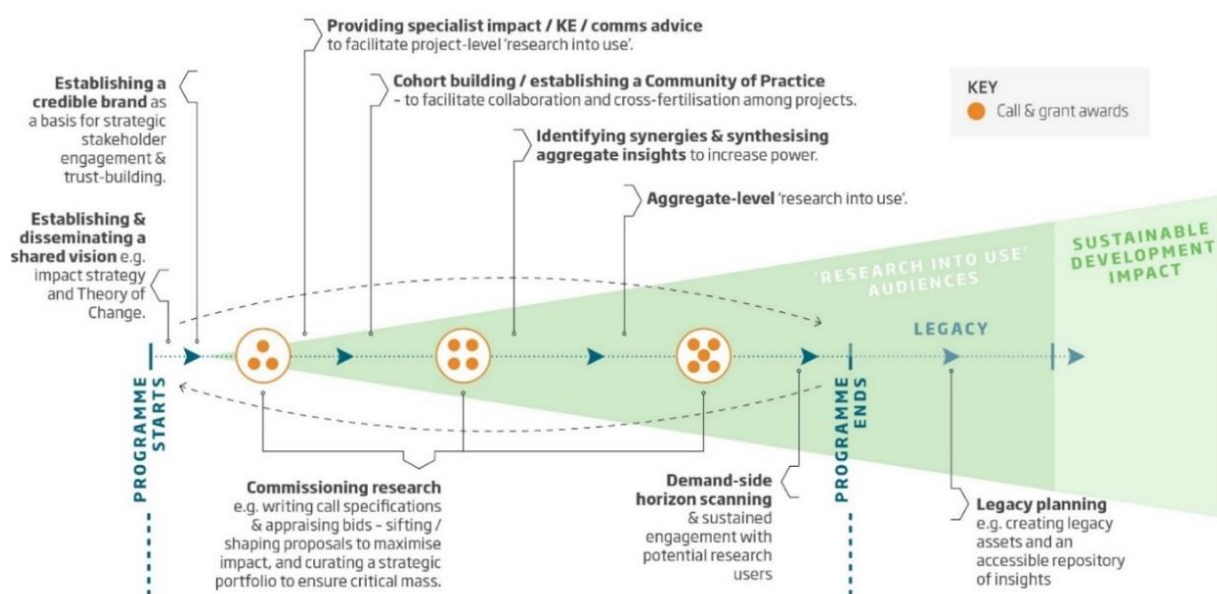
Establishing a credible brand as a basis for strategic stakeholder engagement & trust-building.

Establishing & disseminating a shared vision e.g. impact strategy and Theory of Change.

Providing specialist impact / KE / comms advice to facilitate project-level 'research into use'.

Cohort building / establishing a Community of Practice – to facilitate collaboration and cross-fertilisation among projects.

Identifying synergies & synthesising aggregate insights to increase power.

Aggregate-level 'research into use'.

KEY
Call & grant awards

'RESEARCH INTO USE' AUDIENCES

SUSTAINABLE DEVELOPMENT IMPACT

LEGACY

PROGRAMME STARTS

PROGRAMME ENDS

Commissioning research e.g. writing call specifications & appraising bids – sifting / shaping proposals to maximise impact, and curating a strategic portfolio to ensure critical mass.

Demand-side horizon scanning & sustained engagement with potential research users

Legacy planning e.g. creating legacy assets and an accessible repository of insights